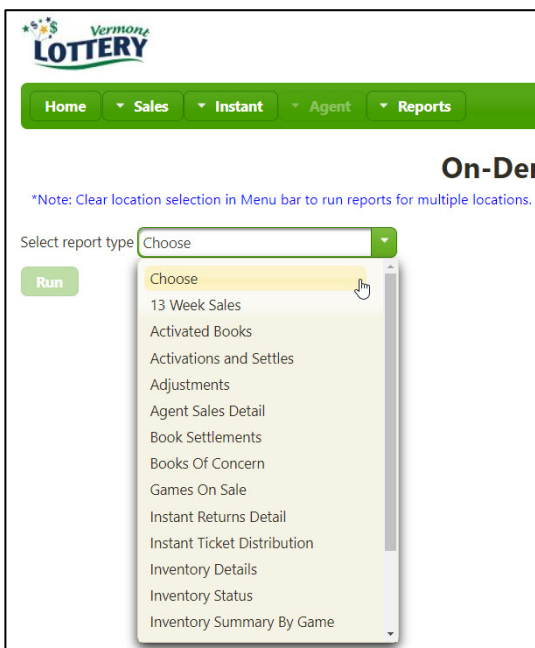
$ $ $ Vermont
LOTTERY

Home
Sales
Instant
Agent
Reports

On-Der

*Note: Clear location selection in Menu bar to run reports for multiple locations.

Select report type Choose

Run

Choose
13 Week Sales
Activated Books
Activations and Settles
Adjustments
Agent Sales Detail
Book Settlements
Books Of Concern
Games On Sale
Instant Returns Detail
Instant Ticket Distribution
Inventory Details
Inventory Status
Inventory Summary By Game